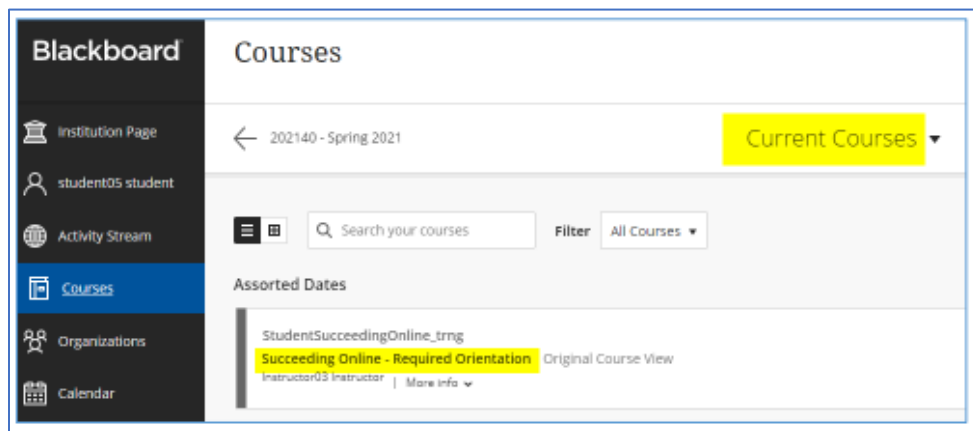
Blackboard

Institution Page

student05 student

Activity Stream

Courses

Organizations

Calendar

Courses

202140 - Spring 2021

Current Courses

Search your courses

Filter

All Courses

Assorted Dates

StudentSucceedingOnline_trng

Succeeding Online - Required Orientation

Original Course View

Instructor03 Instructor | More info